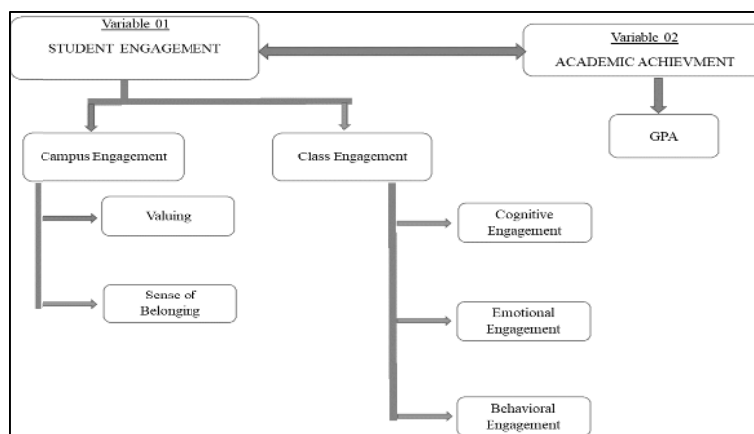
Variable 01
STUDENT ENGAGEMENT

Variable 02
ACADEMIC ACHIEVMENT

GPA

Campus Engagement

Class Engagement

Valuing

Sense of Belonging

Cognitive Engagement

Emotional Engagement

Behavioral Engagement